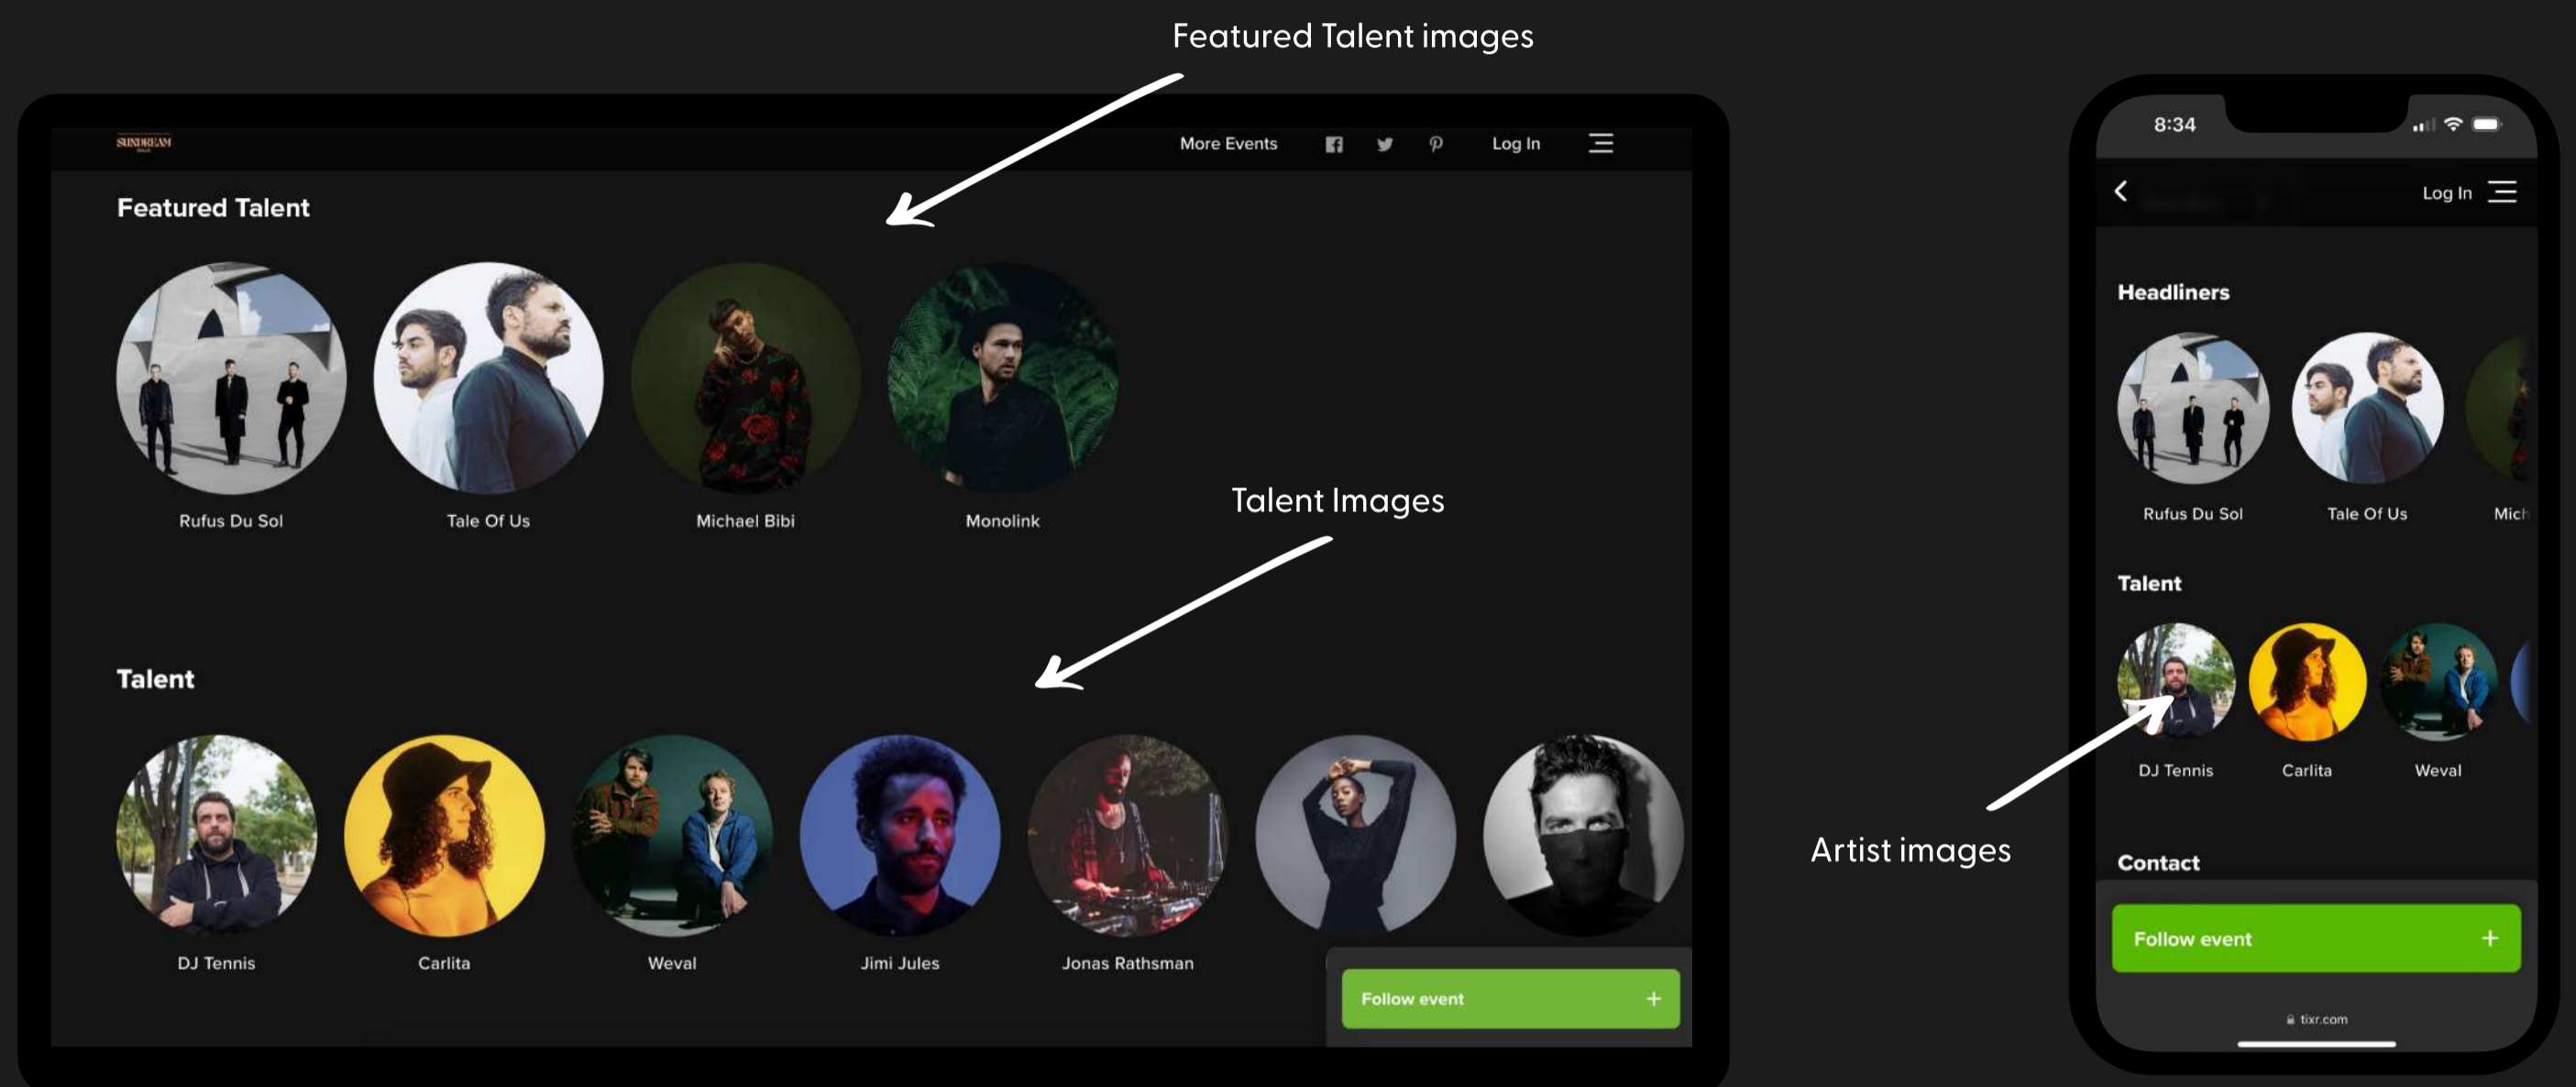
Featured Talent images

SUNDREAM

More Events

Log In

Featured Talent

Rufus Du Sol

Tale Of Us

Michael Bibi

Monolink

Talent Images

Talent

DJ Tennis

Carlita

Weval

Jimi Jules

Jonas Rathsman

Follow event +

8:34

Log In

Headliners

Rufus Du Sol

Tale Of Us

Mich

Talent

DJ Tennis

Carlita

Weval

Artist images

Contact

Follow event +

tixr.com